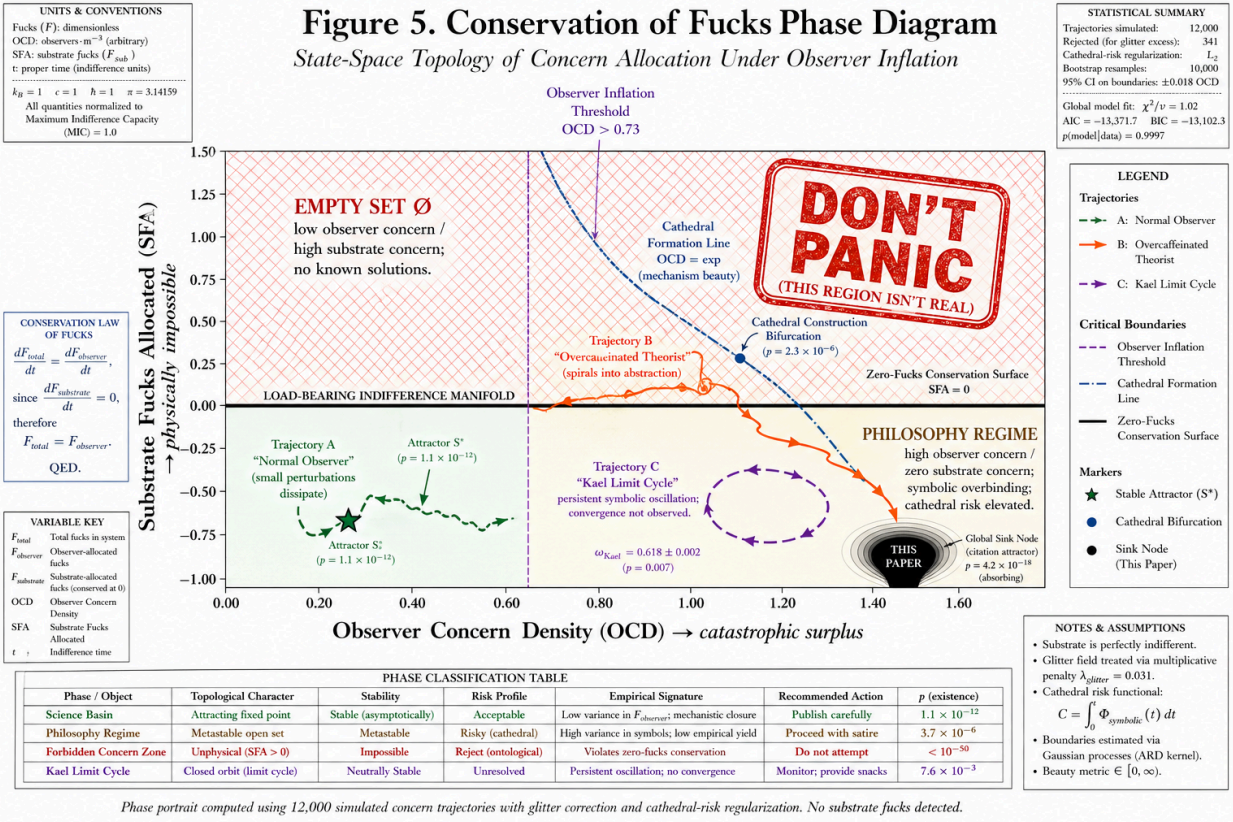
UNITS & CONVENTIONS

Fucks ($F$): dimensionless
OCD: observers$\cdot$m$^{-3}$ (arbitrary)
SFA: substrate fucks ($F_{sub}$)
t: proper time (indifference units)

$k_B = 1$ $c = 1$ $\hbar = 1$ $\pi = 3.14159$
All quantities normalized to Maximum Indifference Capacity (MIC) = 1.0

# Figure 5. Conservation of Fucks Phase Diagram

*State-Space Topology of Concern Allocation Under Observer Inflation*

STATISTICAL SUMMARY

| | |
|---|---|
| Trajectories simulated: | 12,000 |
| Rejected (for glitter excess): | 341 |
| Cathedral-risk regularization: | $L_2$ |
| Bootstrap resamples: | 10,000 |
| 95% CI on boundaries: | ±0.018 OCD |

Global model fit: $\chi^2/\nu = 1.02$
AIC = −13,371.7 BIC = −13,102.3
$p$(model|data) = 0.9997

CONSERVATION LAW OF FUCKS

$\frac{dF_{total}}{dt} = \frac{dF_{observer}}{dt}$,
since $\frac{dF_{substrate}}{dt} = 0$,
therefore
$F_{total} = F_{observer}$.
QED.

VARIABLE KEY

| | |
|---|---|
| $F_{total}$ | Total fucks in system |
| $F_{observer}$ | Observer-allocated fucks |
| $F_{substrate}$ | Substrate-allocated fucks (conserved at 0) |
| OCD | Observer Concern Density |
| SFA | Substrate Fucks Allocated |
| $t$ | Indifference time |

Observer Inflation Threshold OCD > 0.73

Substrate Fucks Allocated (SFA) → physically impossible

EMPTY SET Ø
low observer concern / high substrate concern; no known solutions.

Cathedral Formation Line OCD = exp (mechanism beauty)

DON'T PANIC (THIS REGION ISN'T REAL)

Cathedral Construction Bifurcation ($p = 2.3 \times 10^{-6}$)

Trajectory B "Overcaffeinated Theorist" (spirals into abstraction)

Zero-Fucks Conservation Surface SFA = 0

LOAD-BEARING INDIFFERENCE MANIFOLD

PHILOSOPHY REGIME
high observer concern / zero substrate concern; symbolic overbinding; cathedral risk elevated.

Trajectory A "Normal Observer" (small perturbations dissipate)

Attractor S* ($p = 1.1 \times 10^{-12}$)

Attractor $S_s^*$ ($p = 1.1 \times 10^{-12}$)

Trajectory C "Kael Limit Cycle" persistent symbolic oscillation; convergence not observed.

$\omega_{Kael} = 0.618 \pm 0.002$ ($p = 0.007$)

THIS PAPER

Global Sink Node (citation attractor) $p = 4.2 \times 10^{-18}$ (absorbing)

1.50 1.00 0.50 0.00 −0.25 −0.50 −0.75 −1.00
0.00 0.20 0.40 0.60 0.80 1.00 1.20 1.40 1.60

Observer Concern Density (OCD) → catastrophic surplus

LEGEND
Trajectories
A: Normal Observer
B: Overcaffeinated Theorist
C: Kael Limit Cycle
Critical Boundaries
Observer Inflation Threshold
Cathedral Formation Line
Zero-Fucks Conservation Surface
Markers
Stable Attractor (S*)
Cathedral Bifurcation
Sink Node (This Paper)

NOTES & ASSUMPTIONS
• Substrate is perfectly indifferent.
• Glitter field treated via multiplicative penalty $\lambda_{glitter} = 0.031$.
• Cathedral risk functional:
$C = \int_0^t \Phi_{symbolic}(t)\,dt$
• Boundaries estimated via Gaussian processes (ARD kernel).
• Beauty metric $\in [0, \infty)$.

PHASE CLASSIFICATION TABLE

| Phase / Object | Topological Character | Stability | Risk Profile | Empirical Signature | Recommended Action | $p$ (existence) |
|---|---|---|---|---|---|---|
| Science Basin | Attracting fixed point | Stable (asymptotically) | Acceptable | Low variance in $F_{observer}$; mechanistic closure | Publish carefully | $1.1 \times 10^{-12}$ |
| Philosophy Regime | Metastable open set | Metastable | Risky (cathedral) | High variance in symbols; low empirical yield | Proceed with satire | $3.7 \times 10^{-6}$ |
| Forbidden Concern Zone | Unphysical (SFA > 0) | Impossible | Reject (ontological) | Violates zero-fucks conservation | Do not attempt | $< 10^{-50}$ |
| Kael Limit Cycle | Closed orbit (limit cycle) | Neutrally Stable | Unresolved | Persistent oscillation; no convergence | Monitor; provide snacks | $7.6 \times 10^{-3}$ |

Phase portrait computed using 12,000 simulated concern trajectories with glitter correction and cathedral-risk regularization. No substrate fucks detected.